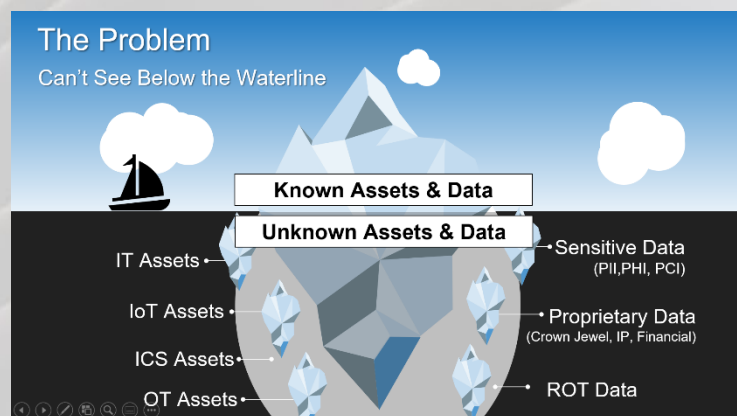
The Problem

Can't See Below the Waterline

Known Assets & Data

Unknown Assets & Data

IT Assets

IoT Assets

ICS Assets

OT Assets

Sensitive Data
(PII,PHI, PCI)

Proprietary Data
(Crown Jewel, IP, Financial)

ROT Data